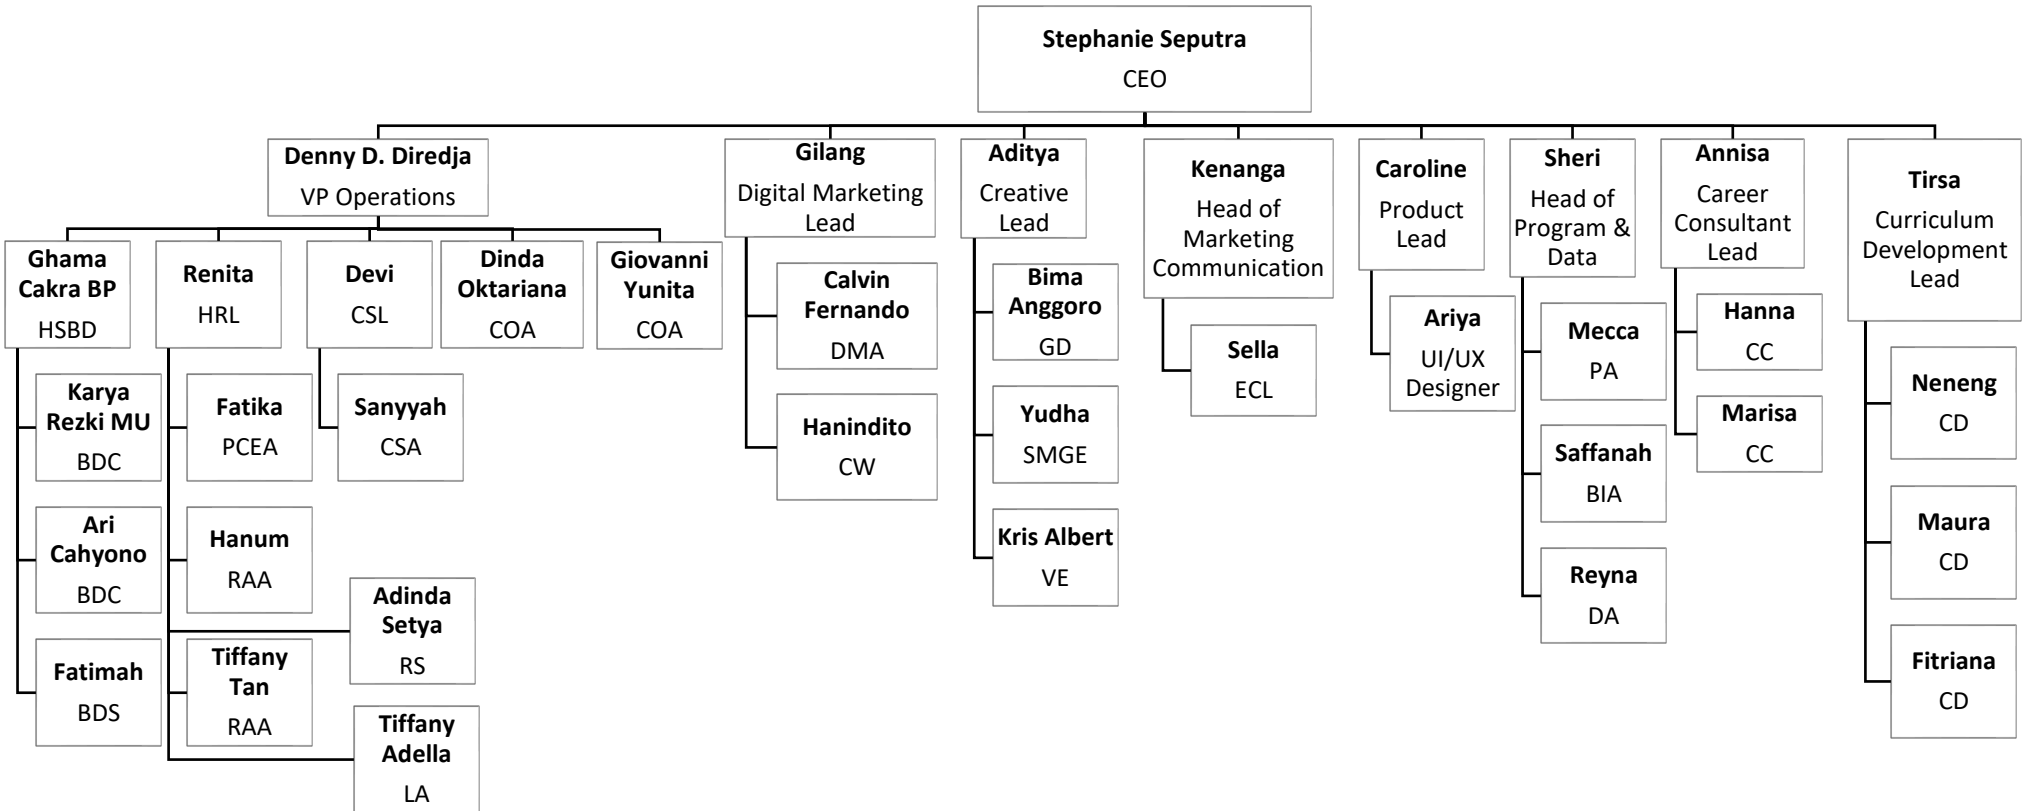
Stephanie Seputra
CEO

Denny D. Diredja
VP Operations

Ghama Cakra BP
HSBD

Karya Rezki MU
BDC

Ari Cahyono
BDC

Fatimah
BDS

Renita
HRL

Fatika
PCEA

Hanum
RAA

Tiffany Tan
RAA

Adinda Setya
RS

Tiffany Adella
LA

Devi
CSL

Sanyyah
CSA

Dinda Oktariana
COA

Giovanni Yunita
COA

Gilang
Digital Marketing Lead

Calvin Fernando
DMA

Hanindito
CW

Aditya
Creative Lead

Bima Anggoro
GD

Yudha
SMGE

Kris Albert
VE

Kenanga
Head of Marketing Communication

Sella
ECL

Caroline
Product Lead

Ariya
UI/UX Designer

Sheri
Head of Program & Data

Mecca
PA

Saffanah
BIA

Reyna
DA

Annisa
Career Consultant Lead

Hanna
CC

Marisa
CC

Tirsa
Curriculum Development Lead

Neneng
CD

Maura
CD

Fitriana
CD